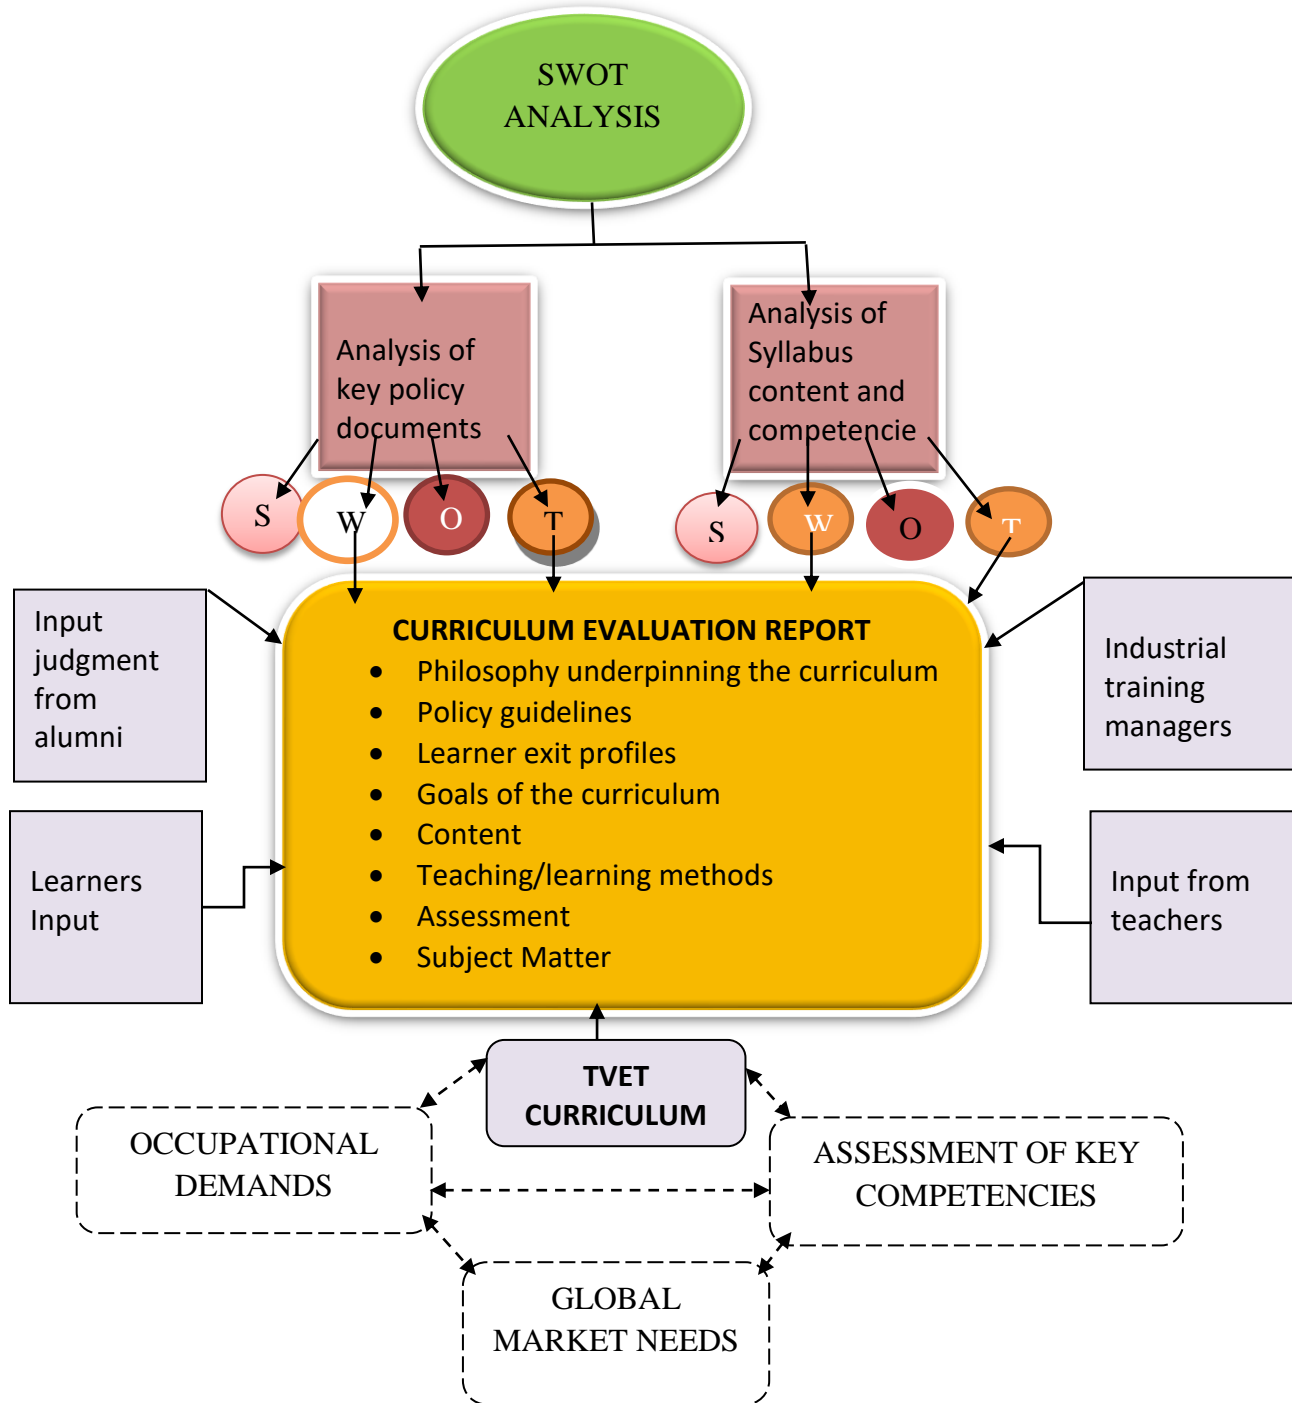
SWOT ANALYSIS

Analysis of key policy documents

Analysis of Syllabus content and competencie

S W O T

S W O T

Input judgment from alumni

Industrial training managers

CURRICULUM EVALUATION REPORT
- Philosophy underpinning the curriculum
- Policy guidelines
- Learner exit profiles
- Goals of the curriculum
- Content
- Teaching/learning methods
- Assessment
- Subject Matter

Learners Input

Input from teachers

TVET CURRICULUM

OCCUPATIONAL DEMANDS

ASSESSMENT OF KEY COMPETENCIES

GLOBAL MARKET NEEDS